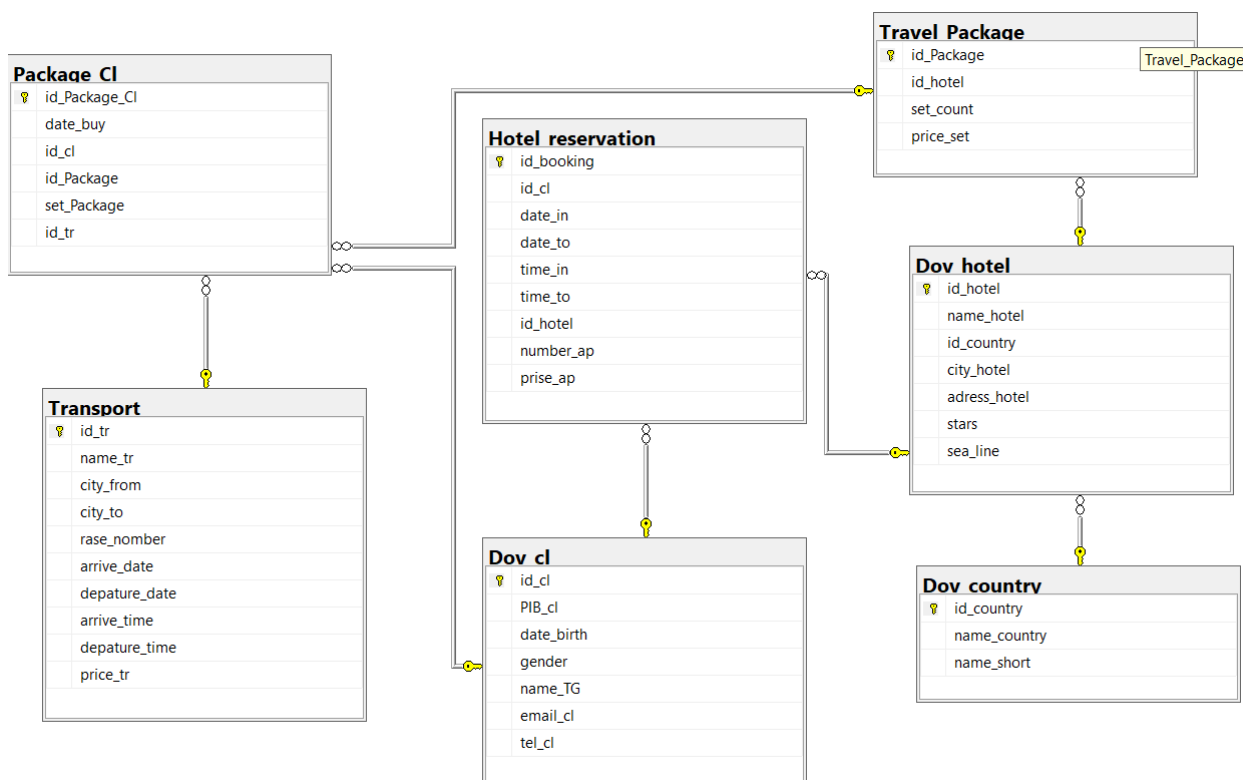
Travel_Package
id_Package
id_hotel
set_count
price_set

Travel_Package

Package_Cl
id_Package_Cl
date_buy
id_cl
id_Package
set_Package
id_tr

Hotel_reservation
id_booking
id_cl
date_in
date_to
time_in
time_to
id_hotel
number_ap
prise_ap

Dov_hotel
id_hotel
name_hotel
id_country
city_hotel
adress_hotel
stars
sea_line

Transport
id_tr
name_tr
city_from
city_to
rase_nomber
arrive_date
depature_date
arrive_time
depature_time
price_tr

Dov_cl
id_cl
PIB_cl
date_birth
gender
name_TG
email_cl
tel_cl

Dov_country
id_country
name_country
name_short